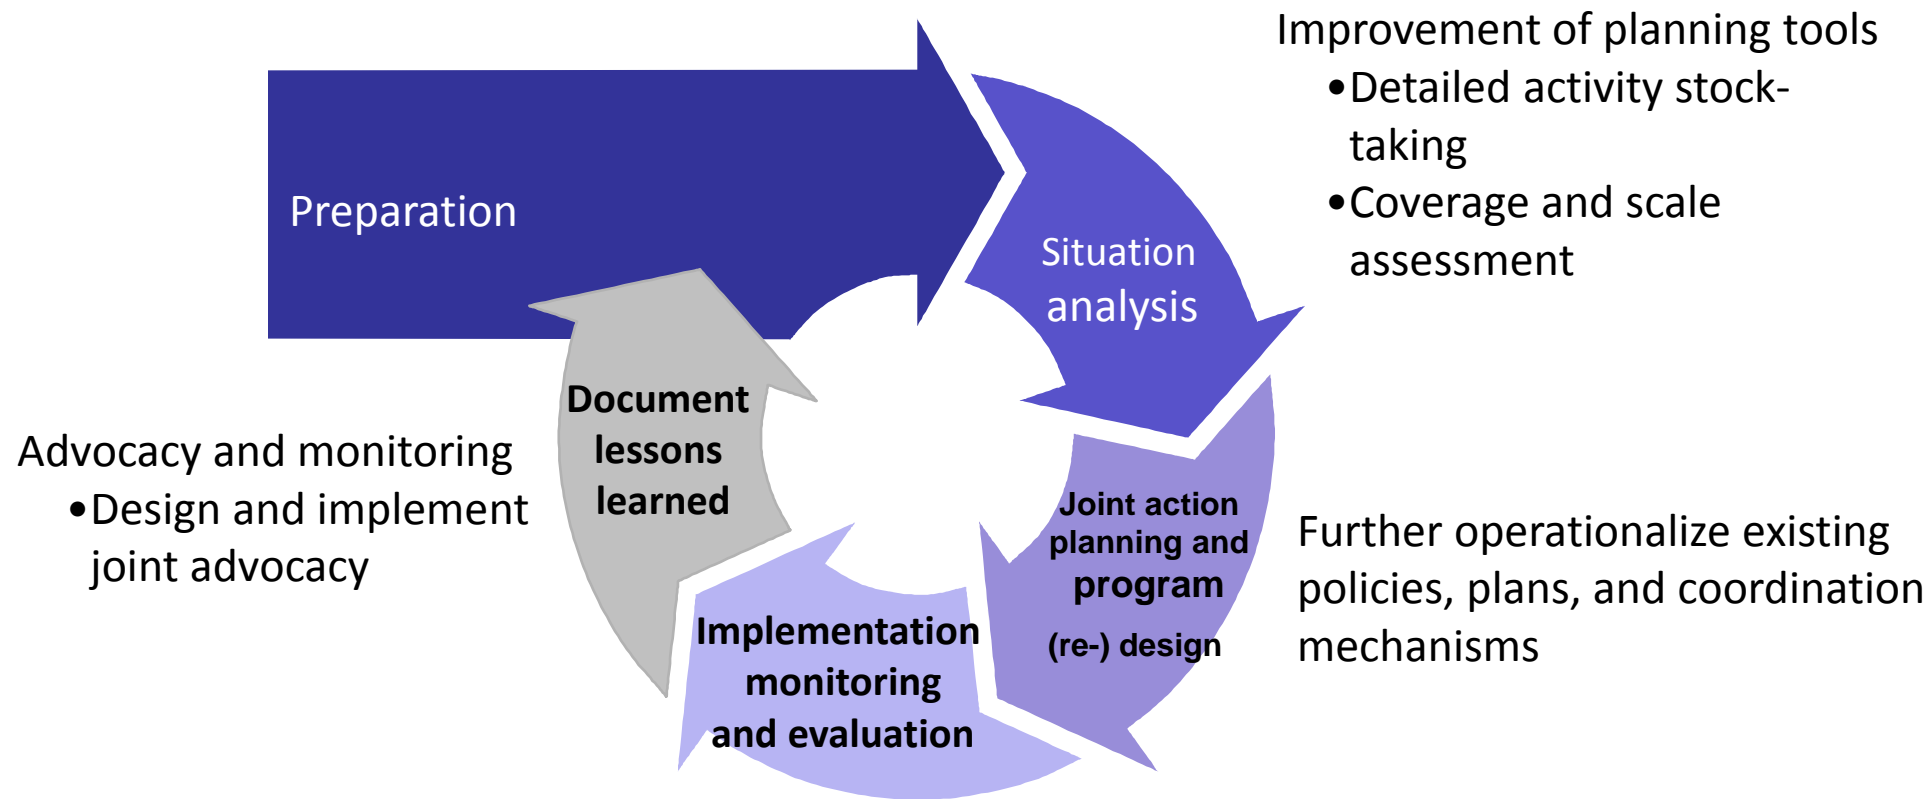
Preparation

Situation analysis

Improvement of planning tools
•Detailed activity stock-taking
•Coverage and scale assessment

Joint action planning and program (re-) design

Further operationalize existing policies, plans, and coordination mechanisms

Implementation monitoring and evaluation

Document lessons learned

Advocacy and monitoring
•Design and implement joint advocacy